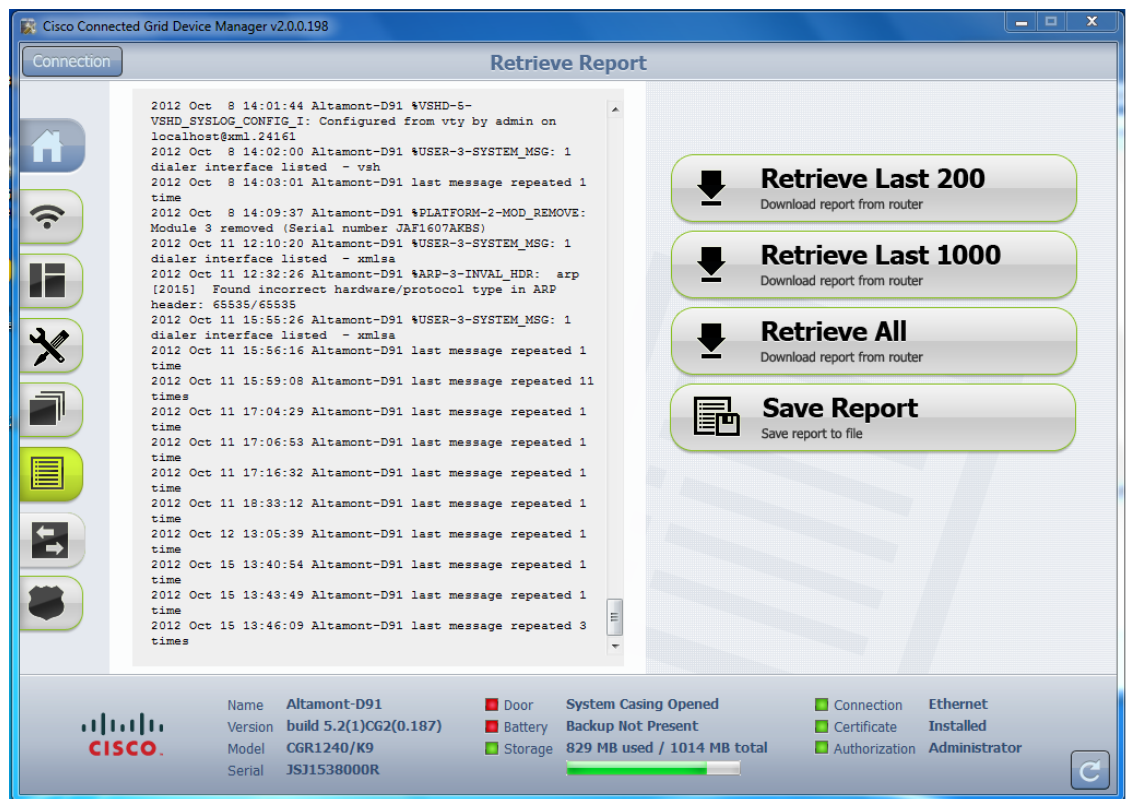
Cisco Connected Grid Device Manager v2.0.0.198

Connection

Retrieve Report

2012 Oct 8 14:01:44 Altamont-D91 %VSHD-5-VSHD_SYSLOG_CONFIG_I: Configured from vty by admin on localhost@xml.24161
2012 Oct 8 14:02:00 Altamont-D91 %USER-3-SYSTEM_MSG: 1 dialer interface listed - vsh
2012 Oct 8 14:03:01 Altamont-D91 last message repeated 1 time
2012 Oct 8 14:09:37 Altamont-D91 %PLATFORM-2-MOD_REMOVE: Module 3 removed (Serial number JAF1607AKBS)
2012 Oct 11 12:10:20 Altamont-D91 %USER-3-SYSTEM_MSG: 1 dialer interface listed - xmlsa
2012 Oct 11 12:32:26 Altamont-D91 %ARP-3-INVAL_HDR: arp [2015] Found incorrect hardware/protocol type in ARP header: 65535/65535
2012 Oct 11 15:55:26 Altamont-D91 %USER-3-SYSTEM_MSG: 1 dialer interface listed - xmlsa
2012 Oct 11 15:56:16 Altamont-D91 last message repeated 1 time
2012 Oct 11 15:59:08 Altamont-D91 last message repeated 11 times
2012 Oct 11 17:04:29 Altamont-D91 last message repeated 1 time
2012 Oct 11 17:06:53 Altamont-D91 last message repeated 1 time
2012 Oct 11 17:16:32 Altamont-D91 last message repeated 1 time
2012 Oct 11 18:33:12 Altamont-D91 last message repeated 1 time
2012 Oct 12 13:05:39 Altamont-D91 last message repeated 1 time
2012 Oct 15 13:40:54 Altamont-D91 last message repeated 1 time
2012 Oct 15 13:43:49 Altamont-D91 last message repeated 1 time
2012 Oct 15 13:46:09 Altamont-D91 last message repeated 3 times

Retrieve Last 200
Download report from router

Retrieve Last 1000
Download report from router

Retrieve All
Download report from router

Save Report
Save report to file

CISCO

| Name | Altamont-D91 | Door | System Casing Opened | Connection | Ethernet |
|---|---|---|---|---|---|
| Version | build 5.2(1)CG2(0.187) | Battery | Backup Not Present | Certificate | Installed |
| Model | CGR1240/K9 | Storage | 829 MB used / 1014 MB total | Authorization | Administrator |
| Serial | JSJ1538000R | | | | |